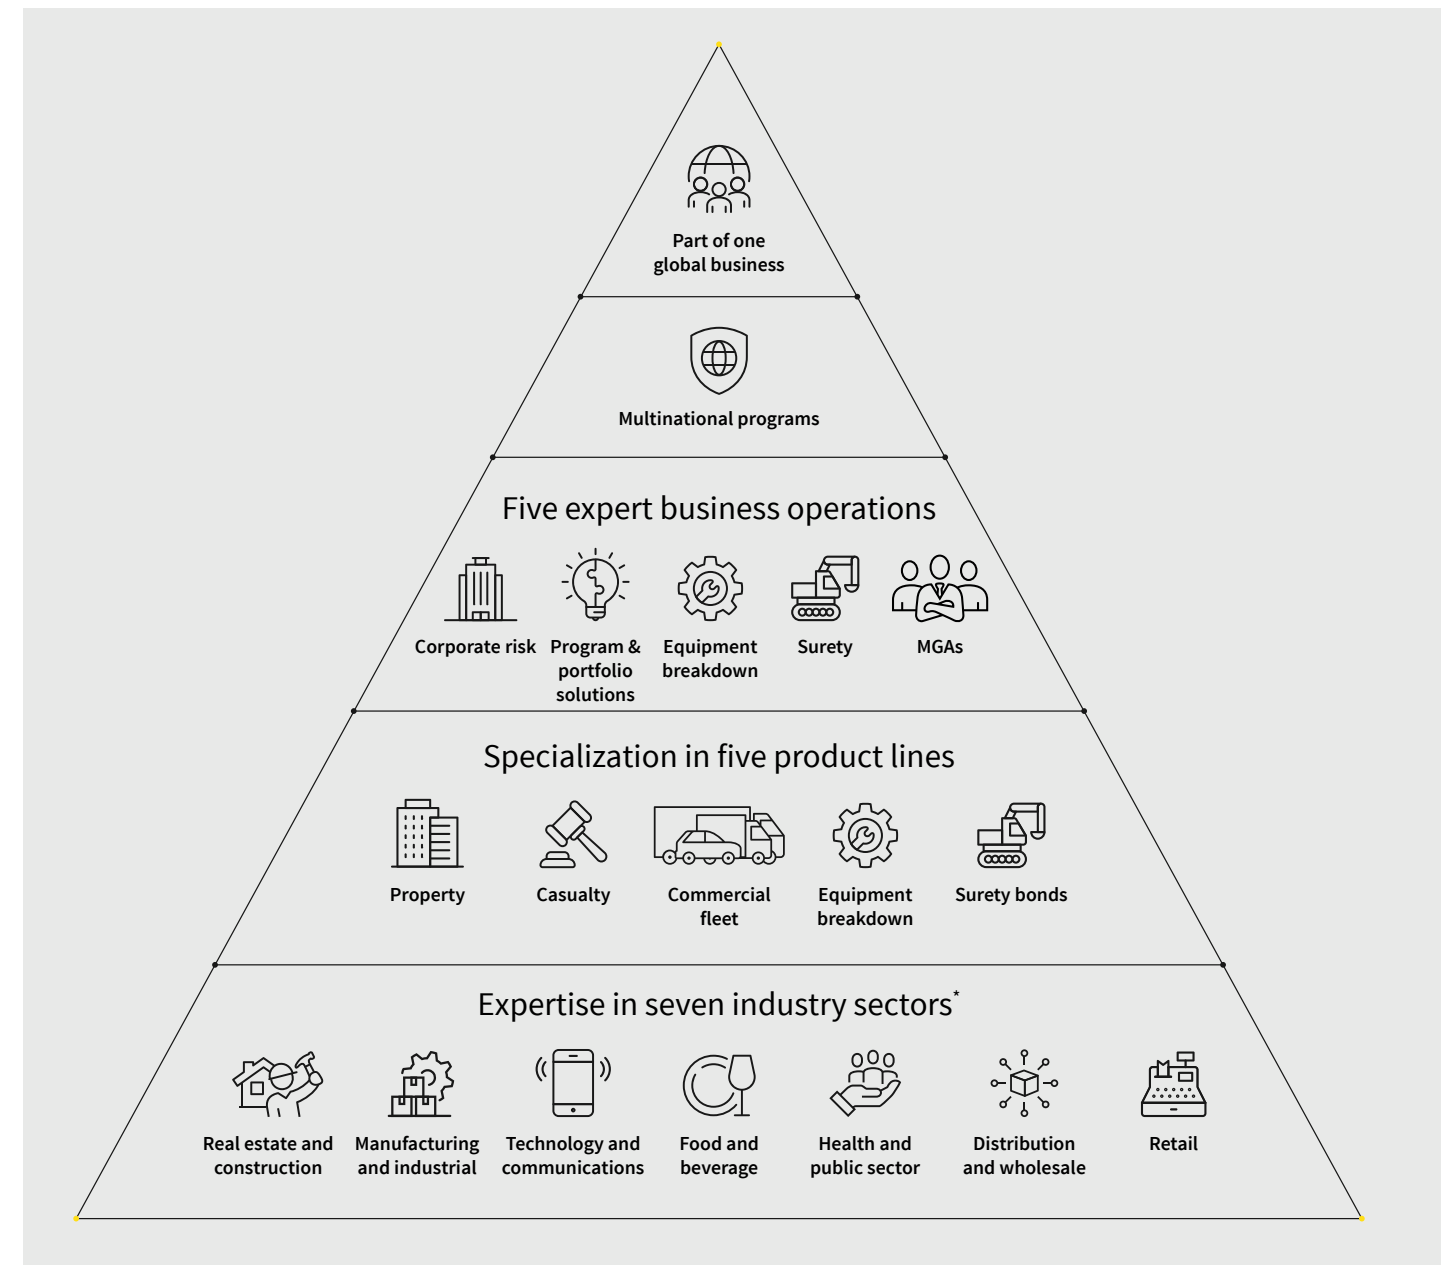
Part of one global business

Multinational programs

Five expert business operations

Corporate risk

Program & portfolio solutions

Equipment breakdown

Surety

MGAs

Specialization in five product lines

Property

Casualty

Commercial fleet

Equipment breakdown

Surety bonds

Expertise in seven industry sectors*

Real estate and construction

Manufacturing and industrial

Technology and communications

Food and beverage

Health and public sector

Distribution and wholesale

Retail